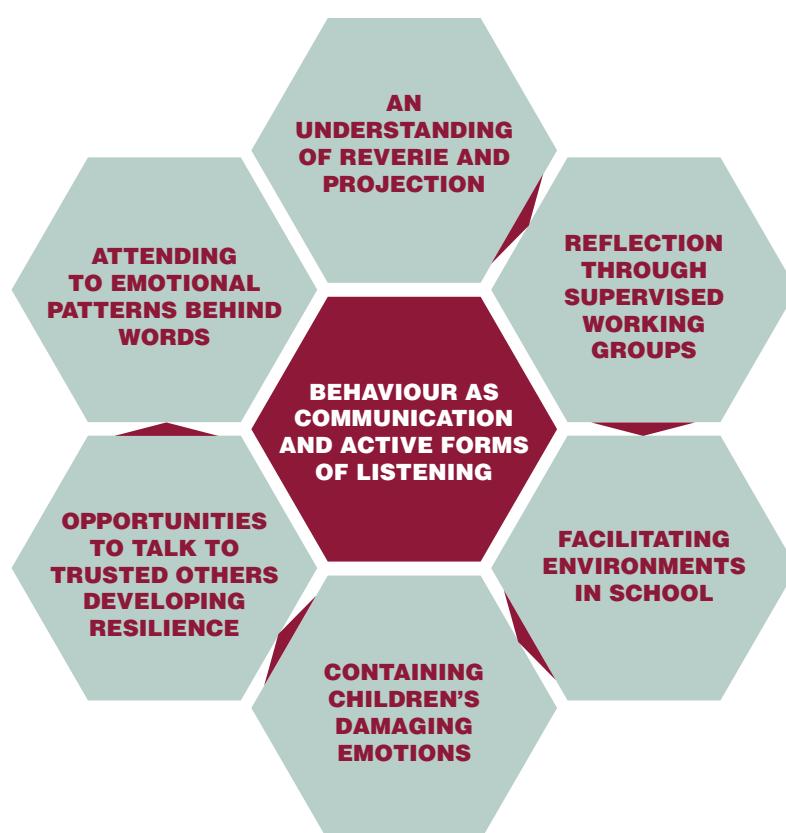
AN UNDERSTANDING OF REVERIE AND PROJECTION

ATTENDING TO EMOTIONAL PATTERNS BEHIND WORDS

REFLECTION THROUGH SUPERVISED WORKING GROUPS

BEHAVIOUR AS COMMUNICATION AND ACTIVE FORMS OF LISTENING

OPPORTUNITIES TO TALK TO TRUSTED OTHERS DEVELOPING RESILIENCE

FACILITATING ENVIRONMENTS IN SCHOOL

CONTAINING CHILDREN'S DAMAGING EMOTIONS